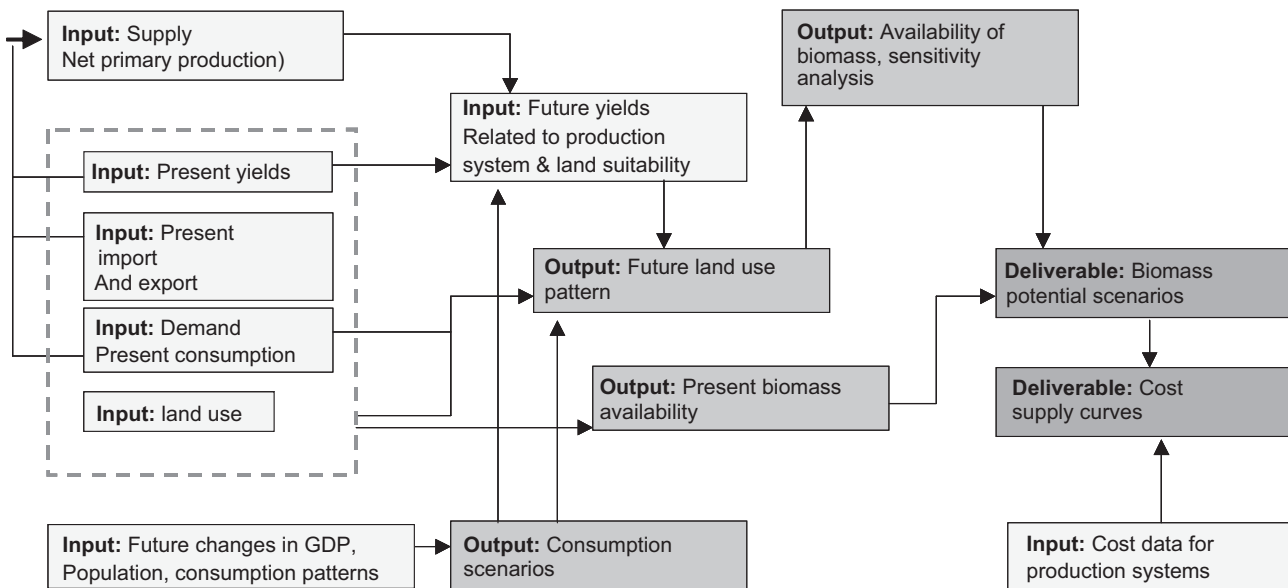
**Input:** Supply
Net primary production)

**Input:** Future yields
Related to production system & land suitability

**Output:** Availability of biomass, sensitivity analysis

**Input:** Present yields

**Input:** Present import
And export

**Output:** Future land use pattern

**Deliverable:** Biomass potential scenarios

**Input:** Demand
Present consumption

**Output:** Present biomass availability

**Deliverable:** Cost supply curves

**Input:** land use

**Input:** Future changes in GDP, Population, consumption patterns

**Output:** Consumption scenarios

**Input:** Cost data for production systems